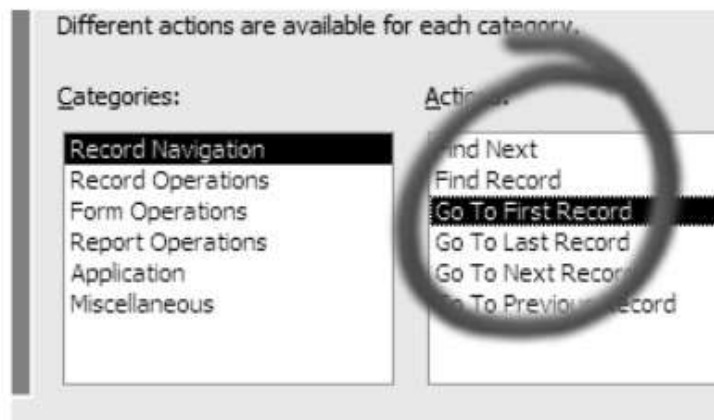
Different actions are available for each category.

Categories:

Record Navigation
Record Operations
Form Operations
Report Operations
Application
Miscellaneous

Acti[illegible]:

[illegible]ind Next
Find Record
Go To First Record
Go To Last Record
Go To Next Reco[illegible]
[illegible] To Previo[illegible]ecord